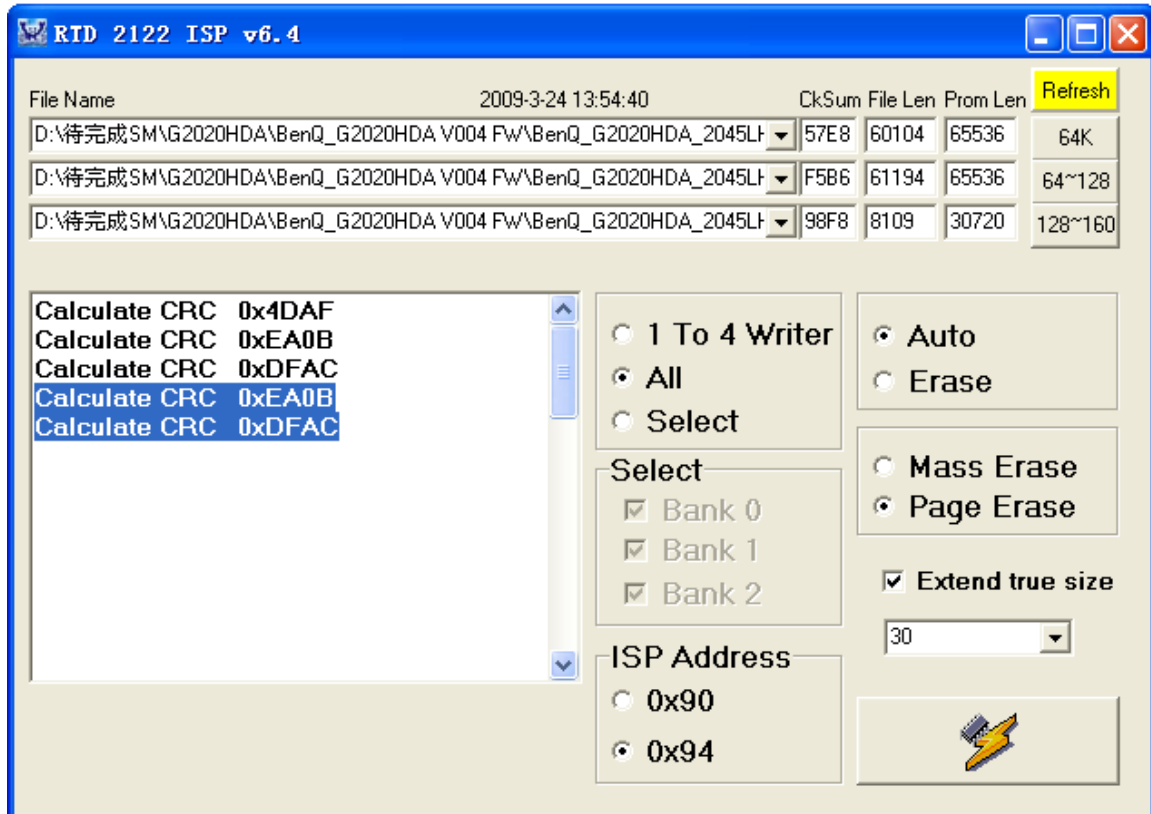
RTD 2122 ISP v6.4

File Name
2009-3-24 13:54:40
CkSum File Len Prom Len
Refresh

| | CkSum | File Len | Prom Len | |
|---|---|---|---|---|
| D:\待完成SM\G2020HDA\BenQ_G2020HDA V004 FW\BenQ_G2020HDA_2045LI | 57E8 | 60104 | 65536 | 64K |
| D:\待完成SM\G2020HDA\BenQ_G2020HDA V004 FW\BenQ_G2020HDA_2045LI | F5B6 | 61194 | 65536 | 64~128 |
| D:\待完成SM\G2020HDA\BenQ_G2020HDA V004 FW\BenQ_G2020HDA_2045LI | 98F8 | 8109 | 30720 | 128~160 |

Calculate CRC 0x4DAF
Calculate CRC 0xEA0B
Calculate CRC 0xDFAC
Calculate CRC 0xEA0B
Calculate CRC 0xDFAC

1 To 4 Writer
All
Select

Select
Bank 0
Bank 1
Bank 2

ISP Address
0x90
0x94

Auto
Erase

Mass Erase
Page Erase

Extend true size
30